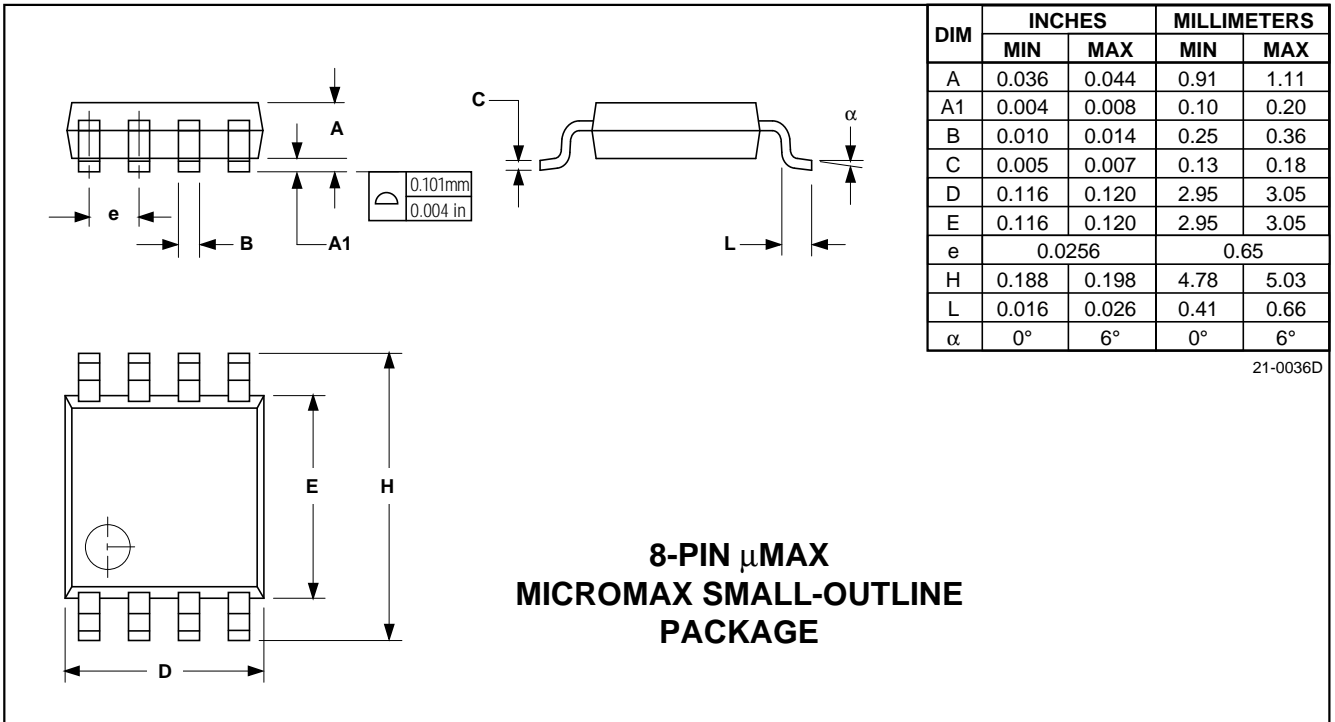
A

C

α

0.101mm
0.004 in

e

B

A1

L

| DIM | INCHES MIN | INCHES MAX | MILLIMETERS MIN | MILLIMETERS MAX |
|---|---|---|---|---|
| A | 0.036 | 0.044 | 0.91 | 1.11 |
| A1 | 0.004 | 0.008 | 0.10 | 0.20 |
| B | 0.010 | 0.014 | 0.25 | 0.36 |
| C | 0.005 | 0.007 | 0.13 | 0.18 |
| D | 0.116 | 0.120 | 2.95 | 3.05 |
| E | 0.116 | 0.120 | 2.95 | 3.05 |
| e | 0.0256 | | 0.65 | |
| H | 0.188 | 0.198 | 4.78 | 5.03 |
| L | 0.016 | 0.026 | 0.41 | 0.66 |
| α | 0° | 6° | 0° | 6° |

21-0036D

E

H

D

8-PIN μMAX
MICROMAX SMALL-OUTLINE
PACKAGE